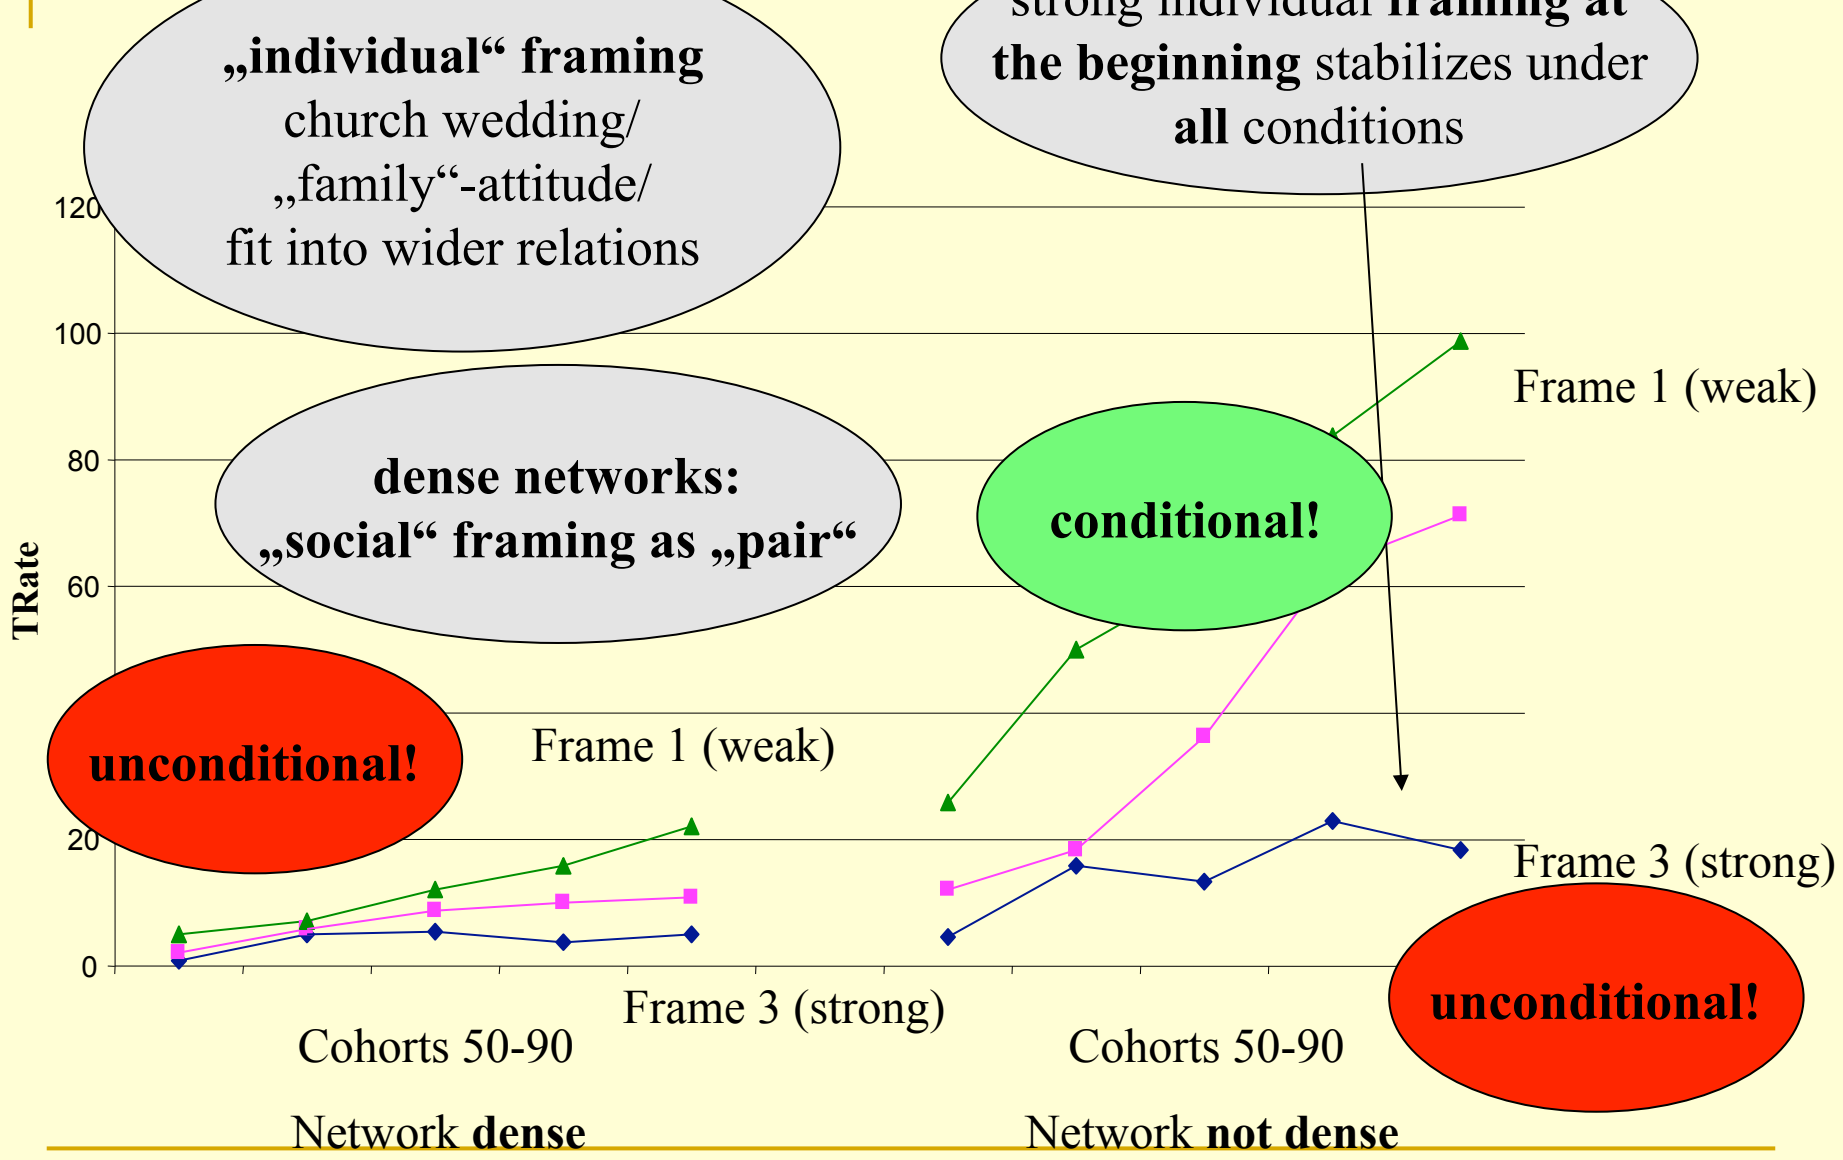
„individual“ framing church wedding/ „family“-attitude/ fit into wider relations

strong individual framing at the beginning stabilizes under all conditions

120
100
80
60
20
0

TRate

Frame 1 (weak)

dense networks: „social“ framing as „pair“

conditional!

unconditional!

Frame 1 (weak)

Frame 3 (strong)

unconditional!

Frame 3 (strong)

Cohorts 50-90

Cohorts 50-90

Network dense

Network not dense